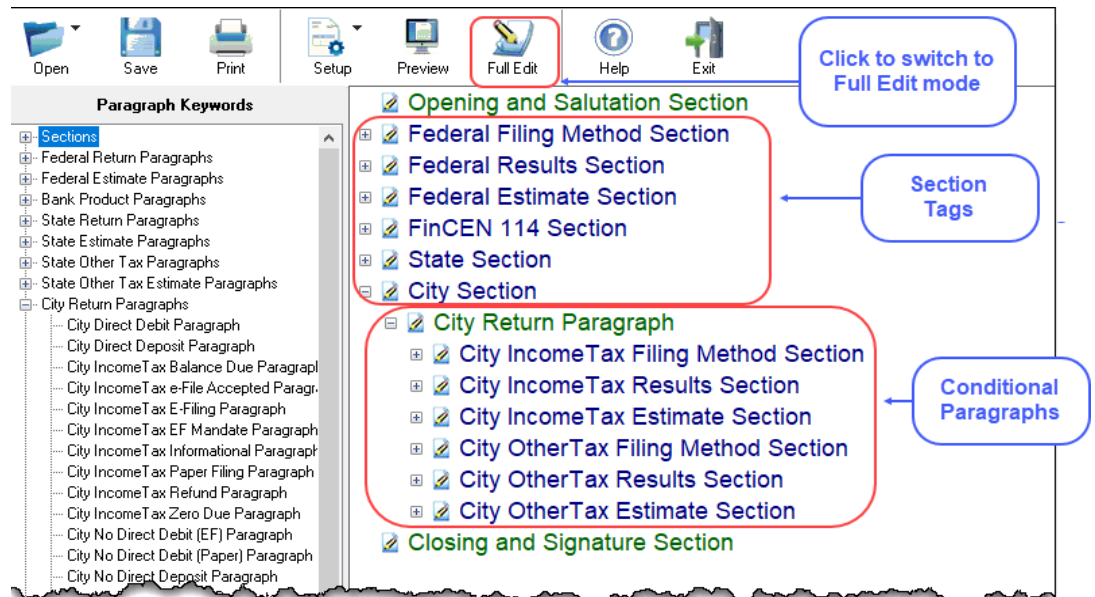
Open Save Print Setup Preview Full Edit Help Exit

Click to switch to Full Edit mode

Paragraph Keywords

Sections
Federal Return Paragraphs
Federal Estimate Paragraphs
Bank Product Paragraphs
State Return Paragraphs
State Estimate Paragraphs
State Other Tax Paragraphs
State Other Tax Estimate Paragraphs
City Return Paragraphs
City Direct Debit Paragraph
City Direct Deposit Paragraph
City IncomeTax Balance Due Paragrapl
City IncomeTax e-File Accepted Paragr
City IncomeTax E-Filing Paragraph
City IncomeTax EF Mandate Paragraph
City IncomeTax Informational Paragraph
City IncomeTax Paper Filing Paragraph
City IncomeTax Refund Paragraph
City IncomeTax Zero Due Paragraph
City No Direct Debit (EF) Paragraph
City No Direct Debit (Paper) Paragraph
City No Direct Deposit Paragraph

Opening and Salutation Section
Federal Filing Method Section
Federal Results Section
Federal Estimate Section
FinCEN 114 Section
State Section
City Section
City Return Paragraph
City IncomeTax Filing Method Section
City IncomeTax Results Section
City IncomeTax Estimate Section
City OtherTax Filing Method Section
City OtherTax Results Section
City OtherTax Estimate Section
Closing and Signature Section

Section Tags

Conditional Paragraphs